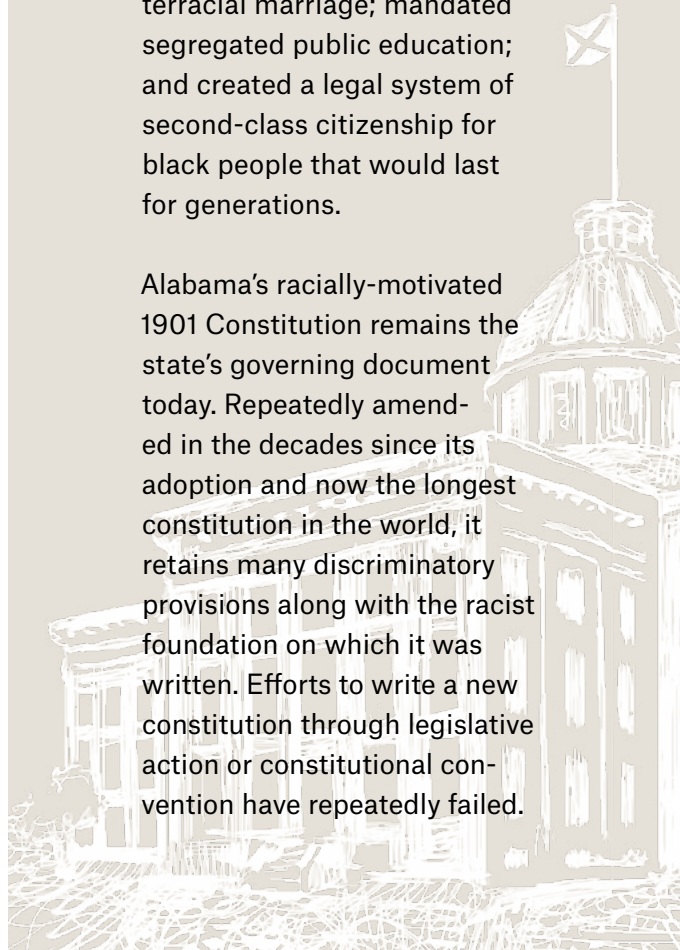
terracial marriage; mandated segregated public education; and created a legal system of second-class citizenship for black people that would last for generations.

Alabama's racially-motivated 1901 Constitution remains the state's governing document today. Repeatedly amended in the decades since its adoption and now the longest constitution in the world, it retains many discriminatory provisions along with the racist foundation on which it was written. Efforts to write a new constitution through legislative action or constitutional convention have repeatedly failed.